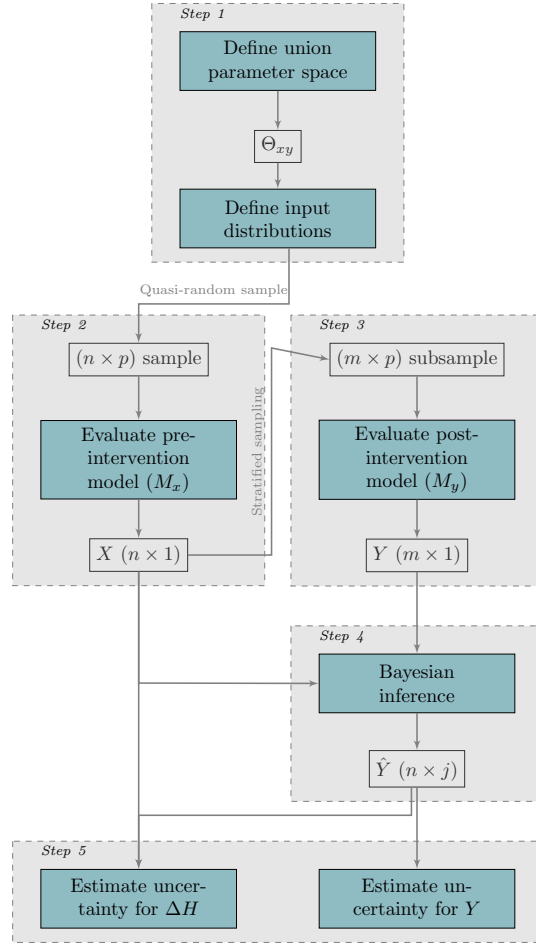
Step 1

Define union parameter space

$\Theta_{xy}$

Define input distributions

Quasi-random sample

Step 2

$(n \times p)$ sample

Evaluate pre-intervention model $(M_x)$

$X$ $(n \times 1)$

Stratified sampling

Step 3

$(m \times p)$ subsample

Evaluate post-intervention model $(M_y)$

$Y$ $(m \times 1)$

Step 4

Bayesian inference

$\hat{Y}$ $(n \times j)$

Step 5

Estimate uncertainty for $\Delta H$

Estimate uncertainty for $Y$